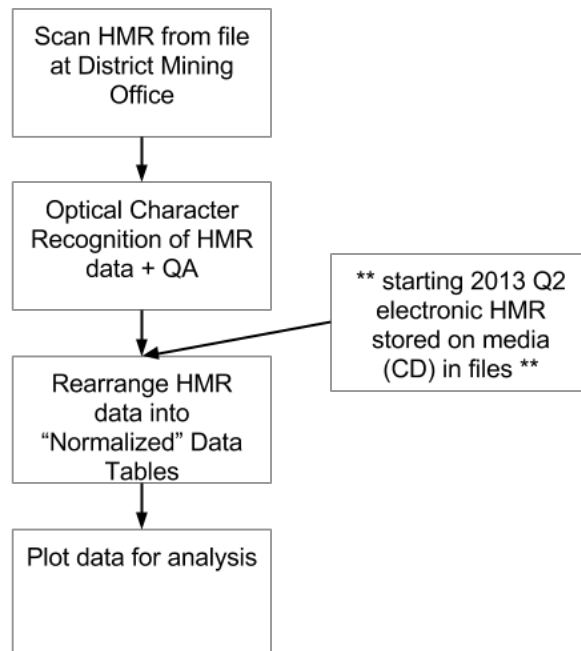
Scan HMR from file at District Mining Office

Optical Character Recognition of HMR data + QA

** starting 2013 Q2 electronic HMR stored on media (CD) in files **

Rearrange HMR data into “Normalized” Data Tables

Plot data for analysis